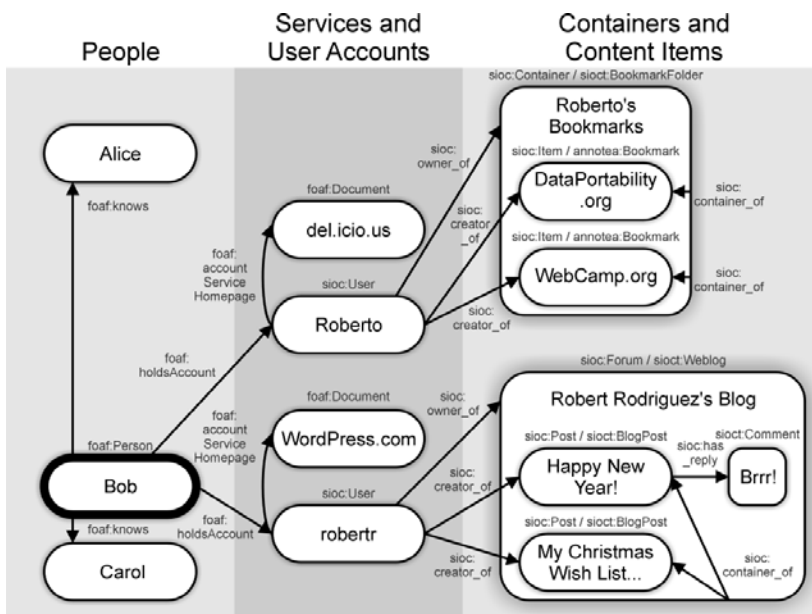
People

Services and User Accounts

Containers and Content Items

Alice

foaf:knows

foaf:Person

Bob

foaf:knows

Carol

foaf: holdsAccount

foaf: holdsAccount

foaf:Document

del.icio.us

foaf: account Service Homepage

sioc:User

Roberto

foaf:Document

WordPress.com

foaf: account Service Homepage

sioc:User

robertr

sioc: owner_of

sioc: creator _of

sioc: creator_of

sioc: owner_of

sioc: creator_of

sioc: creator_of

sioc:Container / sioct:BookmarkFolder

Roberto's Bookmarks

sioc:Item / annotea:Bookmark

DataPortability .org

sioc: container_of

sioc:Item / annotea:Bookmark

WebCamp.org

sioc: container_of

sioc:Forum / sioct:Weblog

Robert Rodriguez's Blog

sioc:Post / sioct:BlogPost

Happy New Year!

sioc:has _reply

sioct:Comment

Brrr!

sioc:Post / sioct:BlogPost

My Christmas Wish List...

sioc: container_of